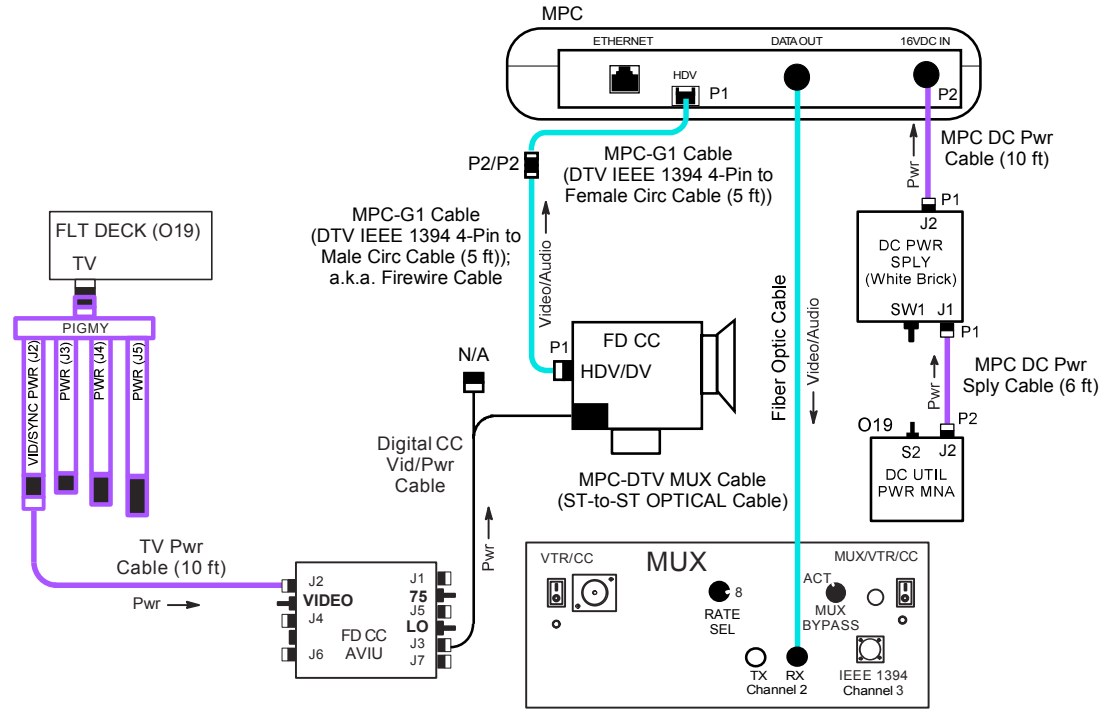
MPC

ETHERNET

HDV

P1

DATA OUT

16VDC IN

P2

MPC DC Pwr Cable (10 ft)

Pwr

P1

J2

DC PWR SPLY (White Brick)

SW1 J1

P1

MPC DC Pwr Sply Cable (6 ft)

Pwr

P2

O19

S2 J2

DC UTIL PWR MNA

P2/P2

MPC-G1 Cable (DTV IEEE 1394 4-Pin to Female Circ Cable (5 ft))

MPC-G1 Cable (DTV IEEE 1394 4-Pin to Male Circ Cable (5 ft)); a.k.a. Firewire Cable

Video/Audio

FLT DECK (O19)

TV

PIGMY

VID/SYNC PWR (J2)

PWR (J3)

PWR (J4)

PWR (J5)

N/A

P1

FD CC

HDV/DV

Fiber Optic Cable

Video/Audio

Digital CC Vid/Pwr Cable

MPC-DTV MUX Cable (ST-to-ST OPTICAL Cable)

TV Pwr Cable (10 ft)

Pwr

Pwr

J2

VIDEO

J4

J6

FD CC AVIU

J1

75

J5

LO

J3

J7

VTR/CC

MUX

8

RATE SEL

TX Channel 2

RX

ACT

MUX BYPASS

MUX/VTR/CC

IEEE 1394 Channel 3